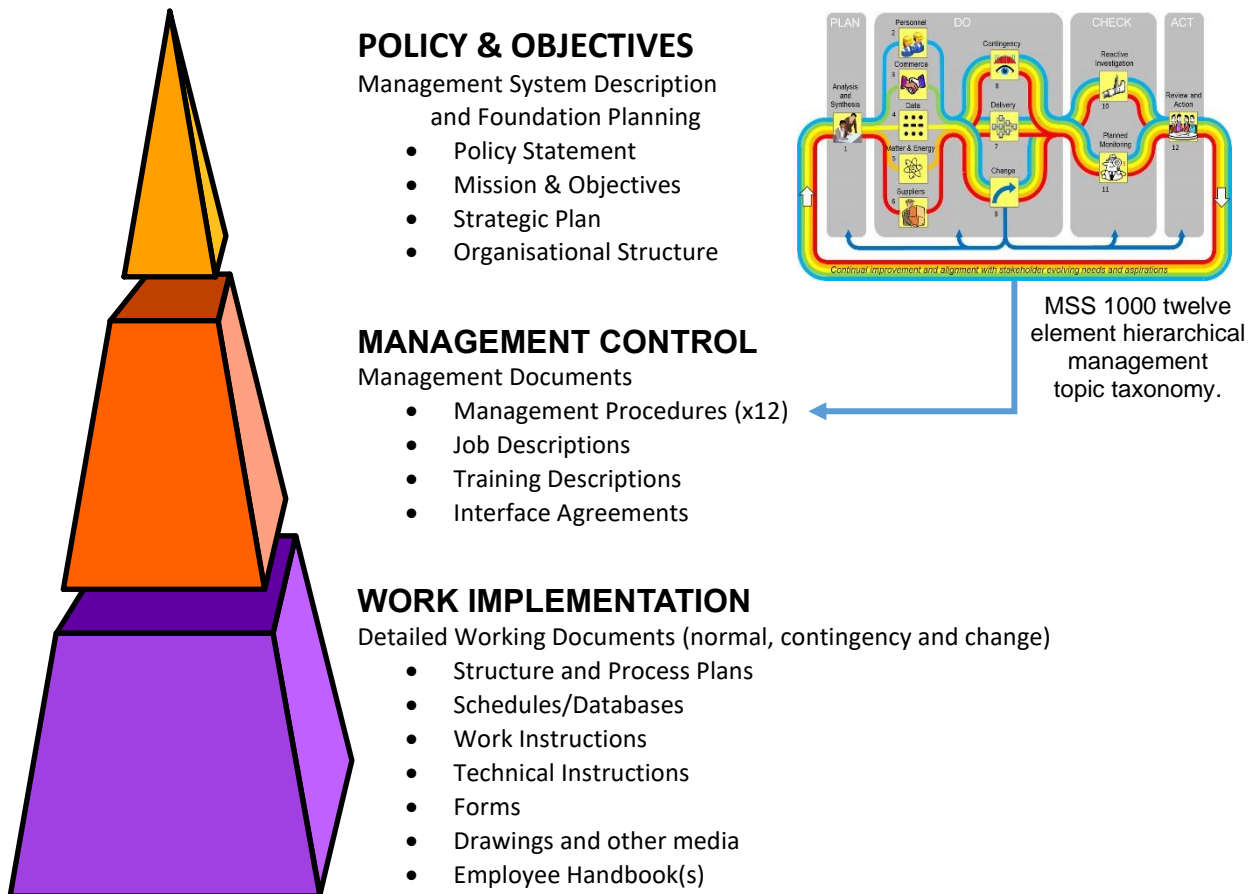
POLICY & OBJECTIVES

Management System Description and Foundation Planning

- Policy Statement
- Mission & Objectives
- Strategic Plan
- Organisational Structure

PLAN DO CHECK ACT

Analysis and Synthesis 1

Personnel 2

Commerce 3

Data 4

Matter & Energy 5

Suppliers 6

Contingency 8

Delivery 7

Change 9

Reactive Investigation 10

Planned Monitoring 11

Review and Action 12

Continual improvement and alignment with stakeholder evolving needs and aspirations

MSS 1000 twelve element hierarchical management topic taxonomy.

MANAGEMENT CONTROL

Management Documents

- Management Procedures (x12)
- Job Descriptions
- Training Descriptions
- Interface Agreements

WORK IMPLEMENTATION

Detailed Working Documents (normal, contingency and change)

- Structure and Process Plans
- Schedules/Databases
- Work Instructions
- Technical Instructions
- Forms
- Drawings and other media
- Employee Handbook(s)